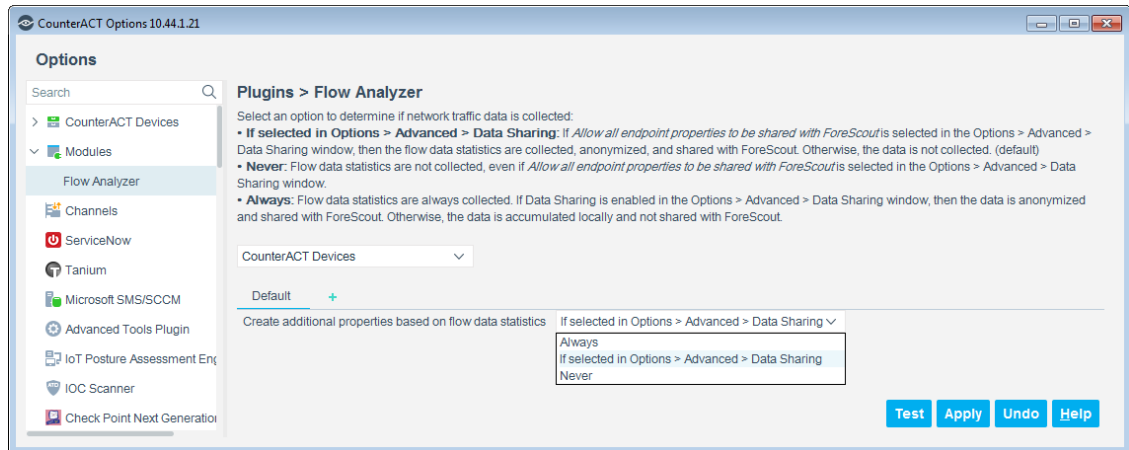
CounterACT Options 10.44.1.21

Options

Search

CounterACT Devices
Modules
Flow Analyzer
Channels
ServiceNow
Tanium
Microsoft SMS/SCCM
Advanced Tools Plugin
IoT Posture Assessment Eng
IOC Scanner
Check Point Next Generation

Plugins > Flow Analyzer

Select an option to determine if network traffic data is collected:
• If selected in Options > Advanced > Data Sharing: If Allow all endpoint properties to be shared with ForeScout is selected in the Options > Advanced > Data Sharing window, then the flow data statistics are collected, anonymized, and shared with ForeScout. Otherwise, the data is not collected. (default)
• Never: Flow data statistics are not collected, even if Allow all endpoint properties to be shared with ForeScout is selected in the Options > Advanced > Data Sharing window.
• Always: Flow data statistics are always collected. If Data Sharing is enabled in the Options > Advanced > Data Sharing window, then the data is anonymized and shared with ForeScout. Otherwise, the data is accumulated locally and not shared with ForeScout.

CounterACT Devices

Default +

Create additional properties based on flow data statistics   If selected in Options > Advanced > Data Sharing

Always
If selected in Options > Advanced > Data Sharing
Never

Test Apply Undo Help